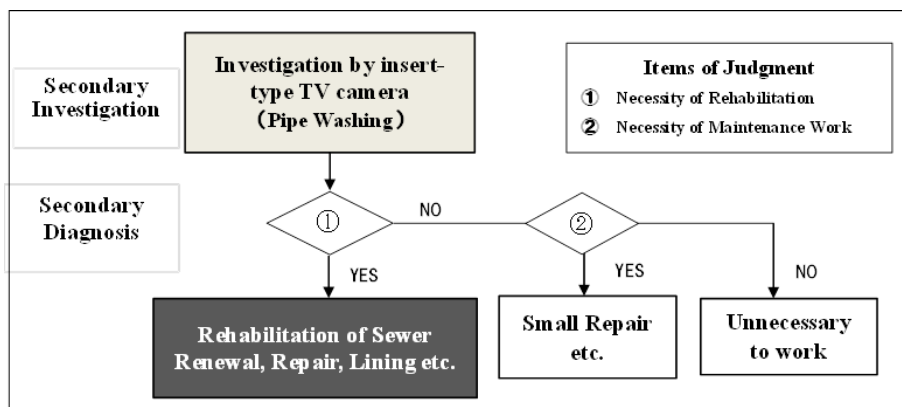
Secondary Investigation

Investigation by insert-type TV camera (Pipe Washing)

Items of Judgment
① Necessity of Rehabilitation
② Necessity of Maintenance Work

Secondary Diagnosis

①

NO

②

YES

YES

NO

Rehabilitation of Sewer Renewal, Repair, Lining etc.

Small Repair etc.

Unnecessary to work